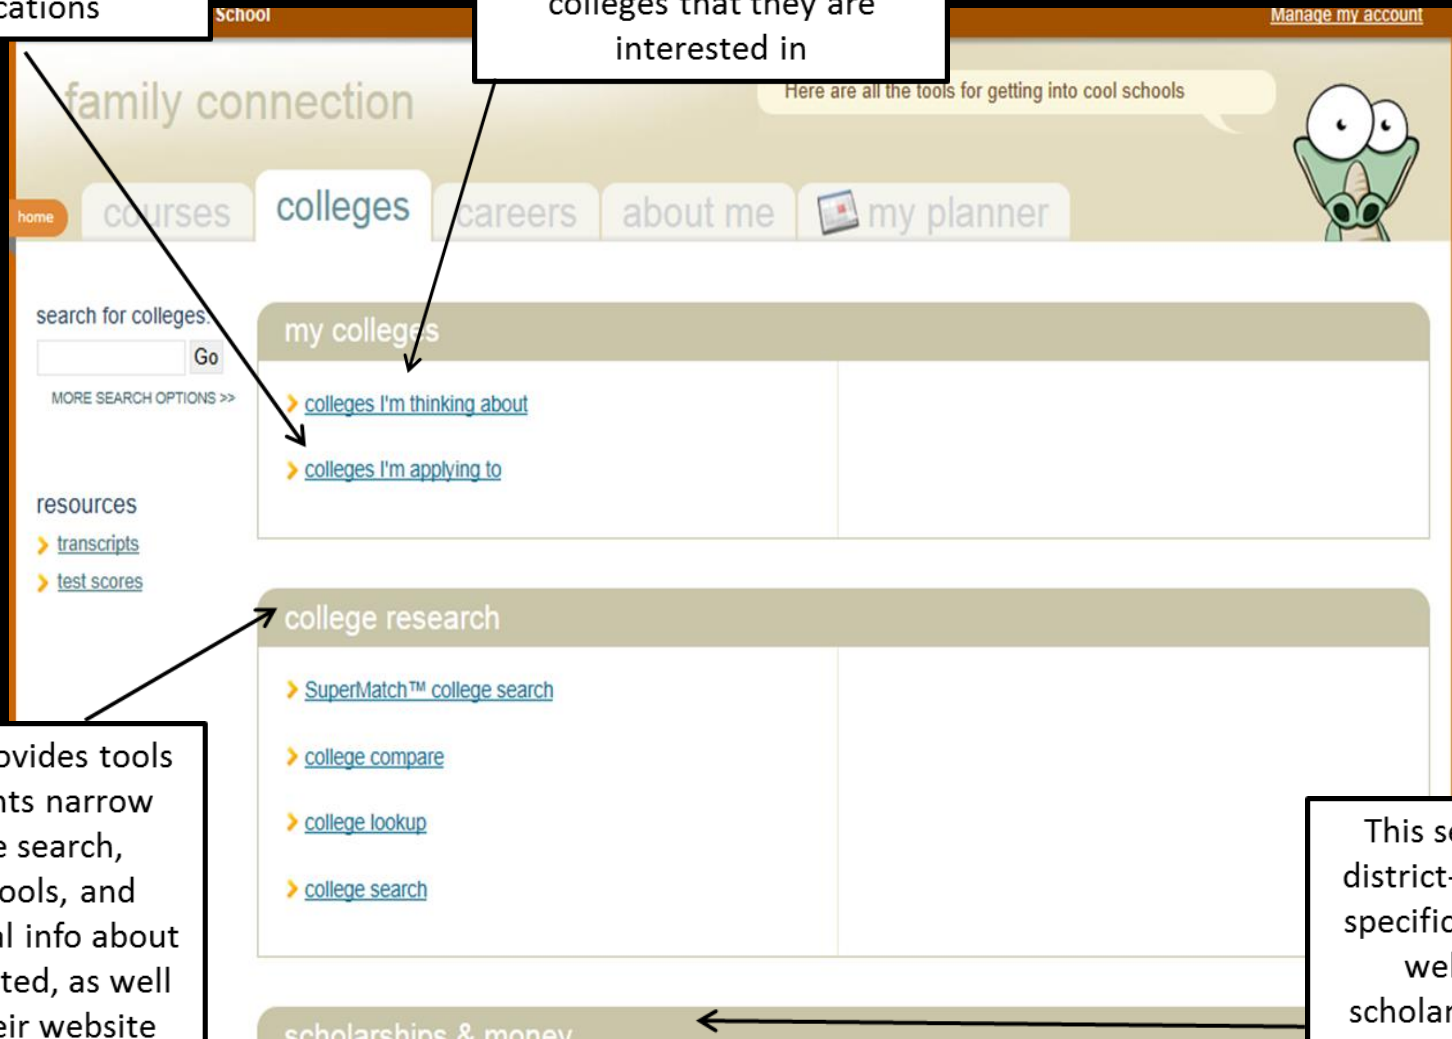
cations

colleges that they are interested in

School

Manage my account

family connection

Here are all the tools for getting into cool schools

home

courses

colleges

careers

about me

my planner

search for colleges

Go

MORE SEARCH OPTIONS >>

resources

transcripts

test scores

my colleges

colleges I'm thinking about

colleges I'm applying to

college research

SuperMatch™ college search

college compare

college lookup

college search

scholarships & money

ovides tools nts narrow e search, ools, and l info about ted, as well eir website

This se district- specific wel scholar